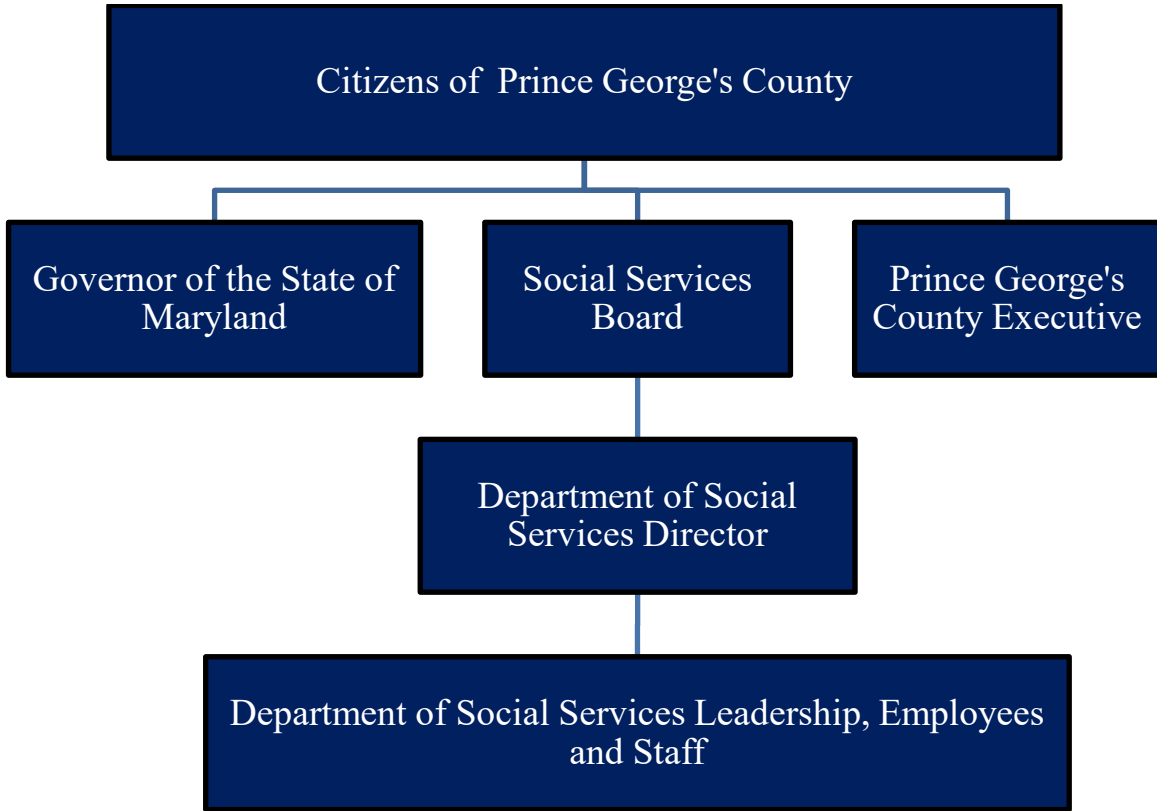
Citizens of  Prince George's County

Governor of the State of Maryland

Social Services Board

Prince George's County Executive

Department of Social Services Director

Department of Social Services Leadership, Employees and Staff